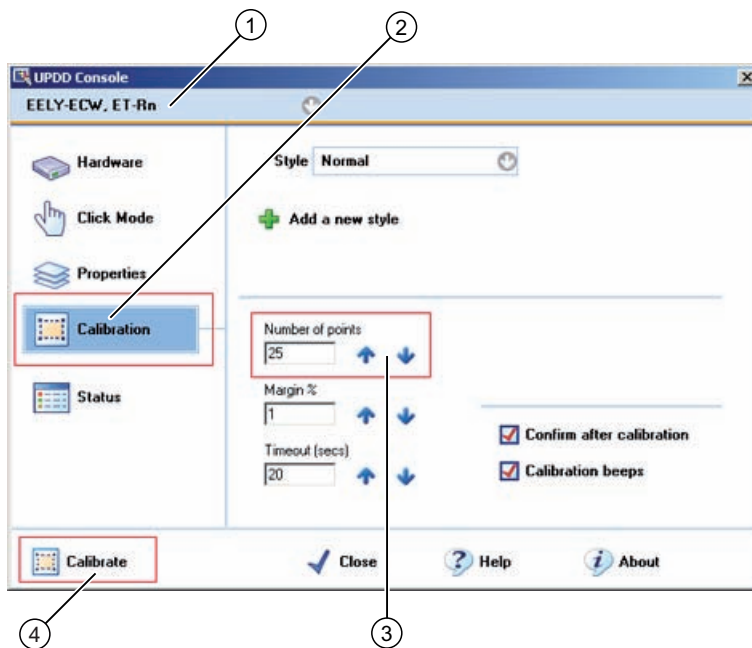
1

2

UPDD Console

×

EELY-ECW, ET-Rn

Hardware

Click Mode

Properties

Calibration

Status

Style Normal

Add a new style

Number of points

25

Margin %

1

Timeout (secs)

20

Confirm after calibration

Calibration beeps

Calibrate

Close

Help

About

4

3